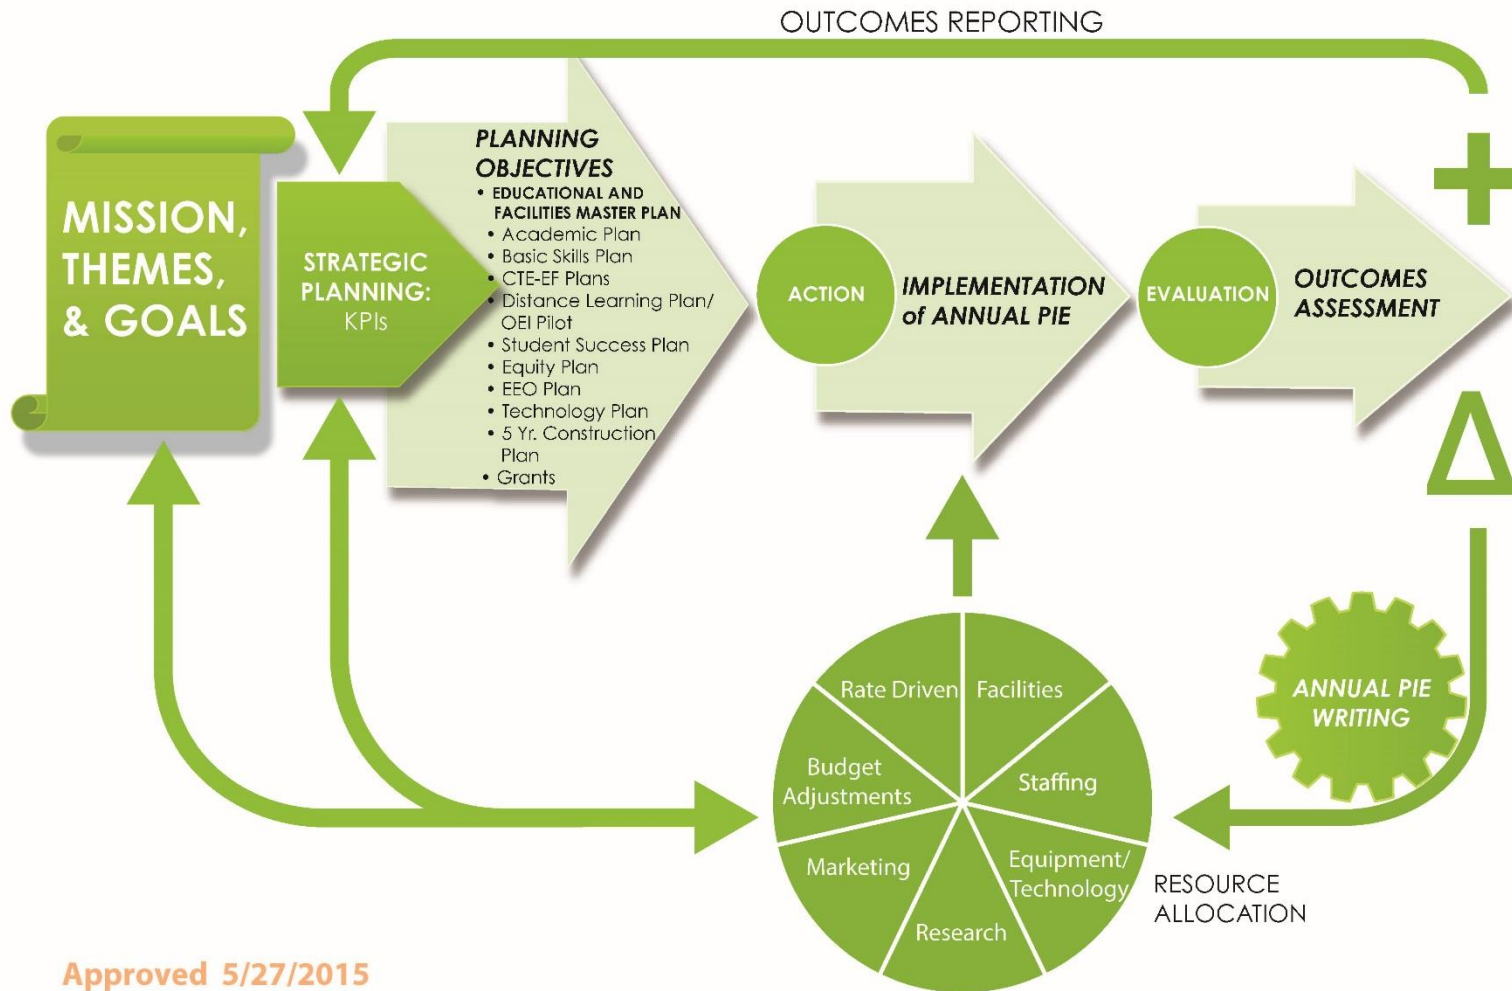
OUTCOMES REPORTING

MISSION, THEMES, & GOALS

STRATEGIC PLANNING: KPIs

PLANNING OBJECTIVES
• EDUCATIONAL AND FACILITIES MASTER PLAN
• Academic Plan
• Basic Skills Plan
• CTE-EF Plans
• Distance Learning Plan/ OEI Pilot
• Student Success Plan
• Equity Plan
• EEO Plan
• Technology Plan
• 5 Yr. Construction Plan
• Grants

ACTION

IMPLEMENTATION of ANNUAL PIE

EVALUATION

OUTCOMES ASSESSMENT

+

Δ

ANNUAL PIE WRITING

Rate Driven
Facilities
Staffing
Equipment/ Technology
Research
Marketing
Budget Adjustments

RESOURCE ALLOCATION

Approved 5/27/2015